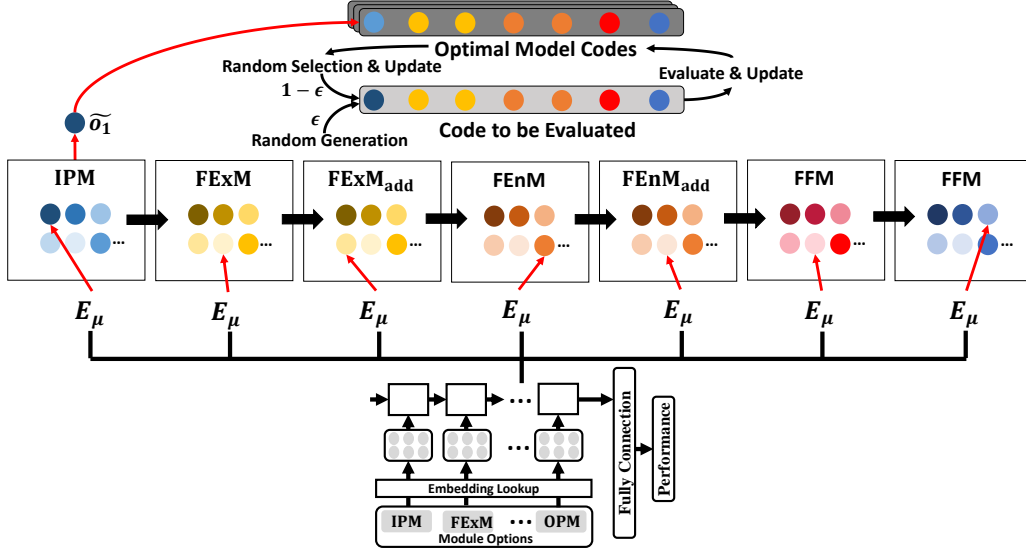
Optimal Model Codes

Random Selection & Update

Evaluate & Update

$1-\epsilon$

$\epsilon$

Random Generation

Code to be Evaluated

$\widetilde{o_1}$

IPM

...

FExM

$\text{FExM}_{\text{add}}$

FEnM

...

$\text{FEnM}_{\text{add}}$

FFM

...

FFM

...

$E_\mu$ $E_\mu$ $E_\mu$ $E_\mu$ $E_\mu$ $E_\mu$ $E_\mu$

...

...

Fully Connection

Performance

Embedding Lookup

IPM FExM ... OPM

Module Options